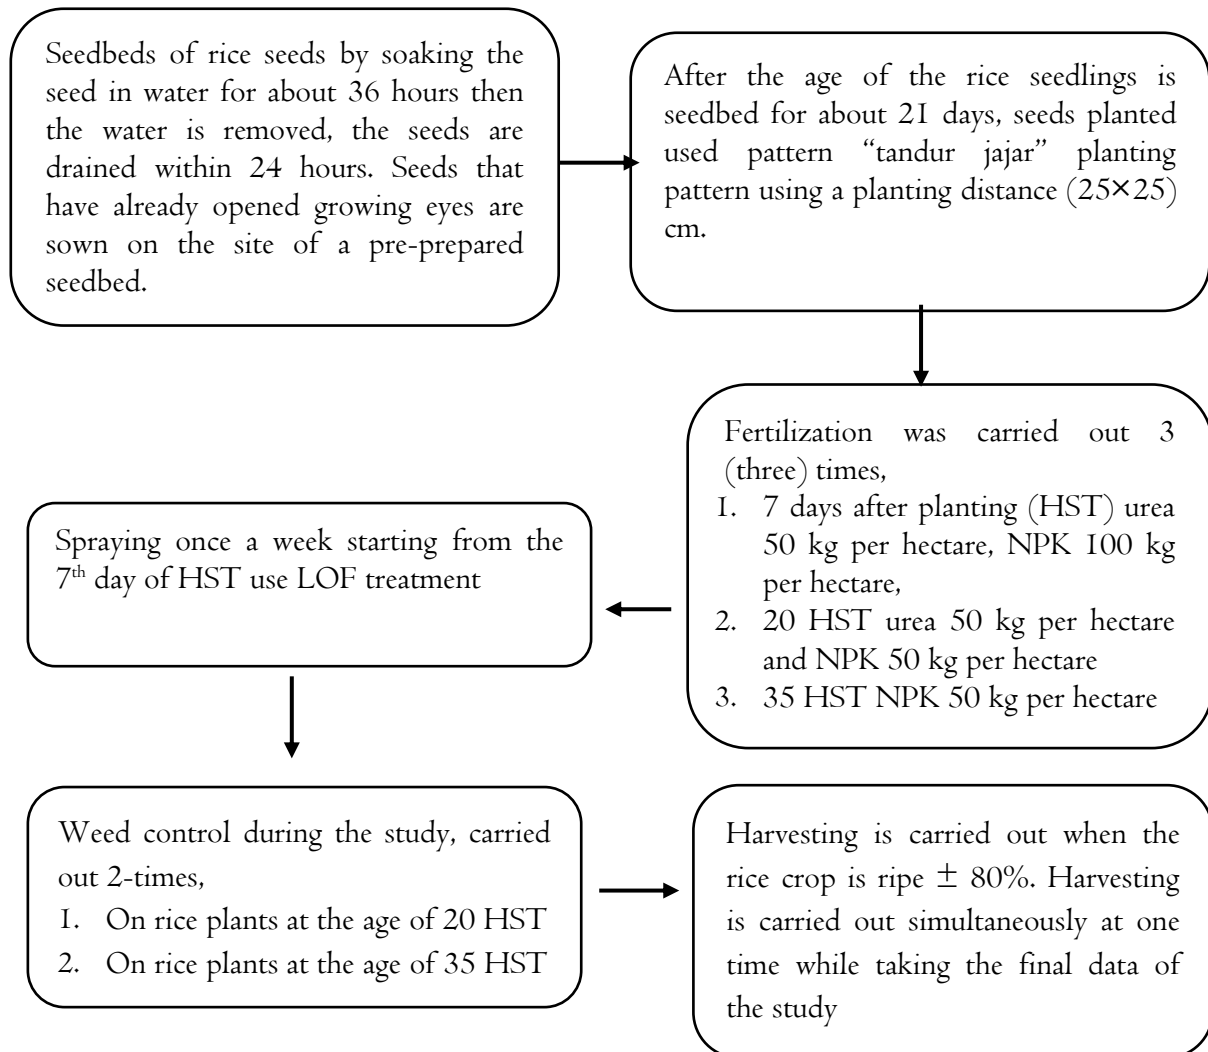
Seedbeds of rice seeds by soaking the seed in water for about 36 hours then the water is removed, the seeds are drained within 24 hours. Seeds that have already opened growing eyes are sown on the site of a pre-prepared seedbed.

After the age of the rice seedlings is seedbed for about 21 days, seeds planted used pattern "tandur jajar" planting pattern using a planting distance (25×25) cm.

Fertilization was carried out 3 (three) times,
1. 7 days after planting (HST) urea 50 kg per hectare, NPK 100 kg per hectare,
2. 20 HST urea 50 kg per hectare and NPK 50 kg per hectare
3. 35 HST NPK 50 kg per hectare

Spraying once a week starting from the 7$^{th}$ day of HST use LOF treatment

Weed control during the study, carried out 2-times,
1. On rice plants at the age of 20 HST
2. On rice plants at the age of 35 HST

Harvesting is carried out when the rice crop is ripe $\pm$ 80%. Harvesting is carried out simultaneously at one time while taking the final data of the study